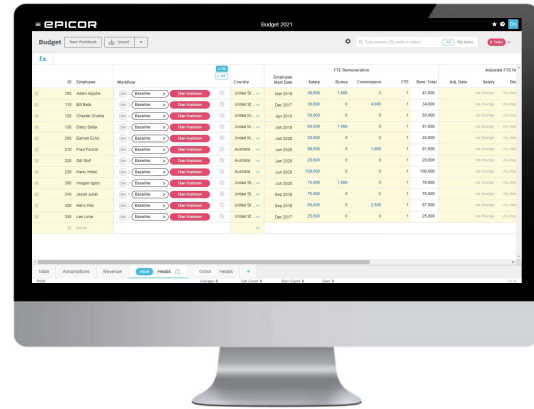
EPICOR

Budget 2021

Budget | New Workbook | Import

Type person, ID, code or status | All | My items | 4 tasks

fx

| ID | Employee | Workflow | | Country | Employee Start Date | Salary | Bonus | Commission | FTE | Rem. Total | Adj. Date | Salary |
|---|---|---|---|---|---|---|---|---|---|---|---|---|
| 100 | Adam Apple | Baseline | Own Hunnam | United St... | Mar 2019 | 40,000 | 1,000 | 0 | 1 | 41,000 | no change | |
| 110 | Bill Bella | Baseline | Own Hunnam | United St... | Dec 2017 | 30,000 | 0 | 4,000 | 1 | 34,000 | no change | |
| 120 | Chester Charlie | Baseline | Own Hunnam | United St... | Apr 2015 | 50,000 | 0 | 0 | 1 | 50,000 | no change | |
| 130 | Daisy Delta | Baseline | Own Hunnam | United St... | Jun 2018 | 60,000 | 1,000 | 0 | 1 | 61,000 | no change | |
| 200 | Eamon Echo | Baseline | Own Hunnam | Australia | Jan 2020 | 20,000 | 0 | 0 | 1 | 20,000 | no change | |
| 210 | Fred Foxtrot | Baseline | Own Hunnam | Australia | Jan 2020 | 50,000 | 0 | 1,000 | 1 | 51,000 | no change | |
| 220 | Gill Golf | Baseline | Own Hunnam | Australia | Jan 2020 | 20,000 | 0 | 0 | 1 | 20,000 | no change | |
| 230 | Harry Hotel | Baseline | Own Hunnam | Australia | Jun 2020 | 100,000 | 0 | 0 | 1 | 100,000 | no change | |
| 300 | Imogen Igloo | Baseline | Own Hunnam | United St... | Jun 2020 | 75,000 | 1,000 | 0 | 1 | 76,000 | no change | |
| 310 | Jason Juliet | Baseline | Own Hunnam | United St... | Sep 2018 | 75,000 | 0 | 0 | 1 | 75,000 | no change | |
| 320 | Kerry Kilo | Baseline | Own Hunnam | United St... | Sep 2019 | 65,000 | 0 | 2,500 | 1 | 67,500 | no change | |
| 330 | Lee Lima | Baseline | Own Hunnam | United St... | Dec 2017 | 25,000 | 0 | 0 | 1 | 25,000 | no change | |
| | Name | | | | | | | | | | | |

FTE Remuneration
Adjusted FTE R

Main | Assumptions | Revenue | Input | Heads | Output | Heads | +

Average: 0 | Cell Count: 0 | Row Count: 0 | Sum: 0